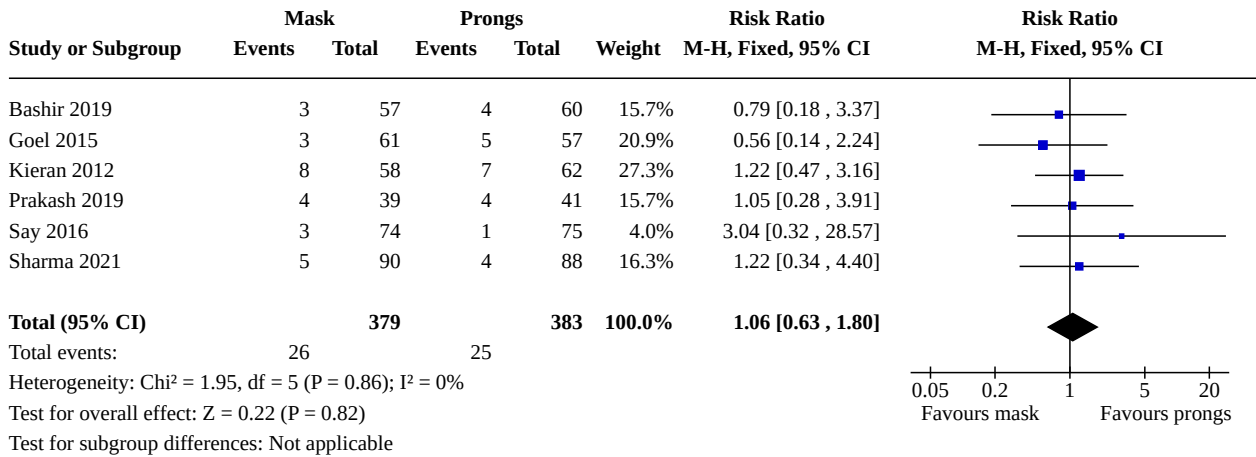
| Study or Subgroup | Mask Events | Mask Total | Prongs Events | Prongs Total | Weight | Risk Ratio M-H, Fixed, 95% CI | Risk Ratio M-H, Fixed, 95% CI |
|---|---|---|---|---|---|---|---|
| Bashir 2019 | 3 | 57 | 4 | 60 | 15.7% | 0.79 [0.18 , 3.37] | |
| Goel 2015 | 3 | 61 | 5 | 57 | 20.9% | 0.56 [0.14 , 2.24] | |
| Kieran 2012 | 8 | 58 | 7 | 62 | 27.3% | 1.22 [0.47 , 3.16] | |
| Prakash 2019 | 4 | 39 | 4 | 41 | 15.7% | 1.05 [0.28 , 3.91] | |
| Say 2016 | 3 | 74 | 1 | 75 | 4.0% | 3.04 [0.32 , 28.57] | |
| Sharma 2021 | 5 | 90 | 4 | 88 | 16.3% | 1.22 [0.34 , 4.40] | |
| **Total (95% CI)** | | **379** | | **383** | **100.0%** | **1.06 [0.63 , 1.80]** | |
| Total events: | 26 | | 25 | | | | |

Heterogeneity: Chi² = 1.95, df = 5 (P = 0.86); I² = 0%
Test for overall effect: Z = 0.22 (P = 0.82)
Test for subgroup differences: Not applicable

0.05 0.2 1 5 20
Favours mask Favours prongs